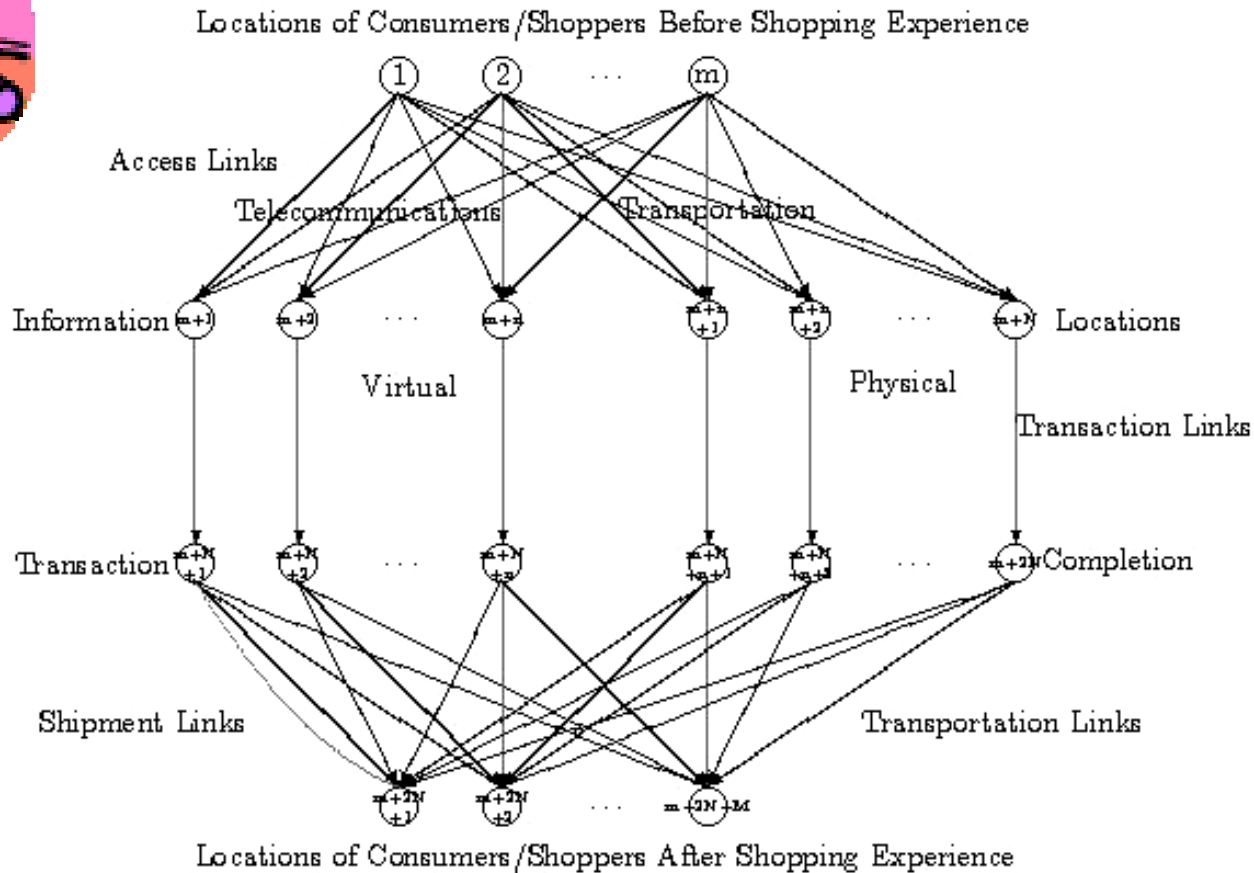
Locations of Consumers/Shoppers Before Shopping Experience

1 2 ... m

Access Links

Telecommunications Transportation

Information m+1 m+2 ... m+n m+n+1 m+n+2 ... m+N Locations

Virtual Physical

Transaction Links

Transaction m+N+1 m+N+2 ... m+N+n m+N+n+1 m+N+n+2 ... m+2N Completion

Shipment Links Transportation Links

m+2N+1 m+2N+2 ... m+2N+M

Locations of Consumers/Shoppers After Shopping Experience